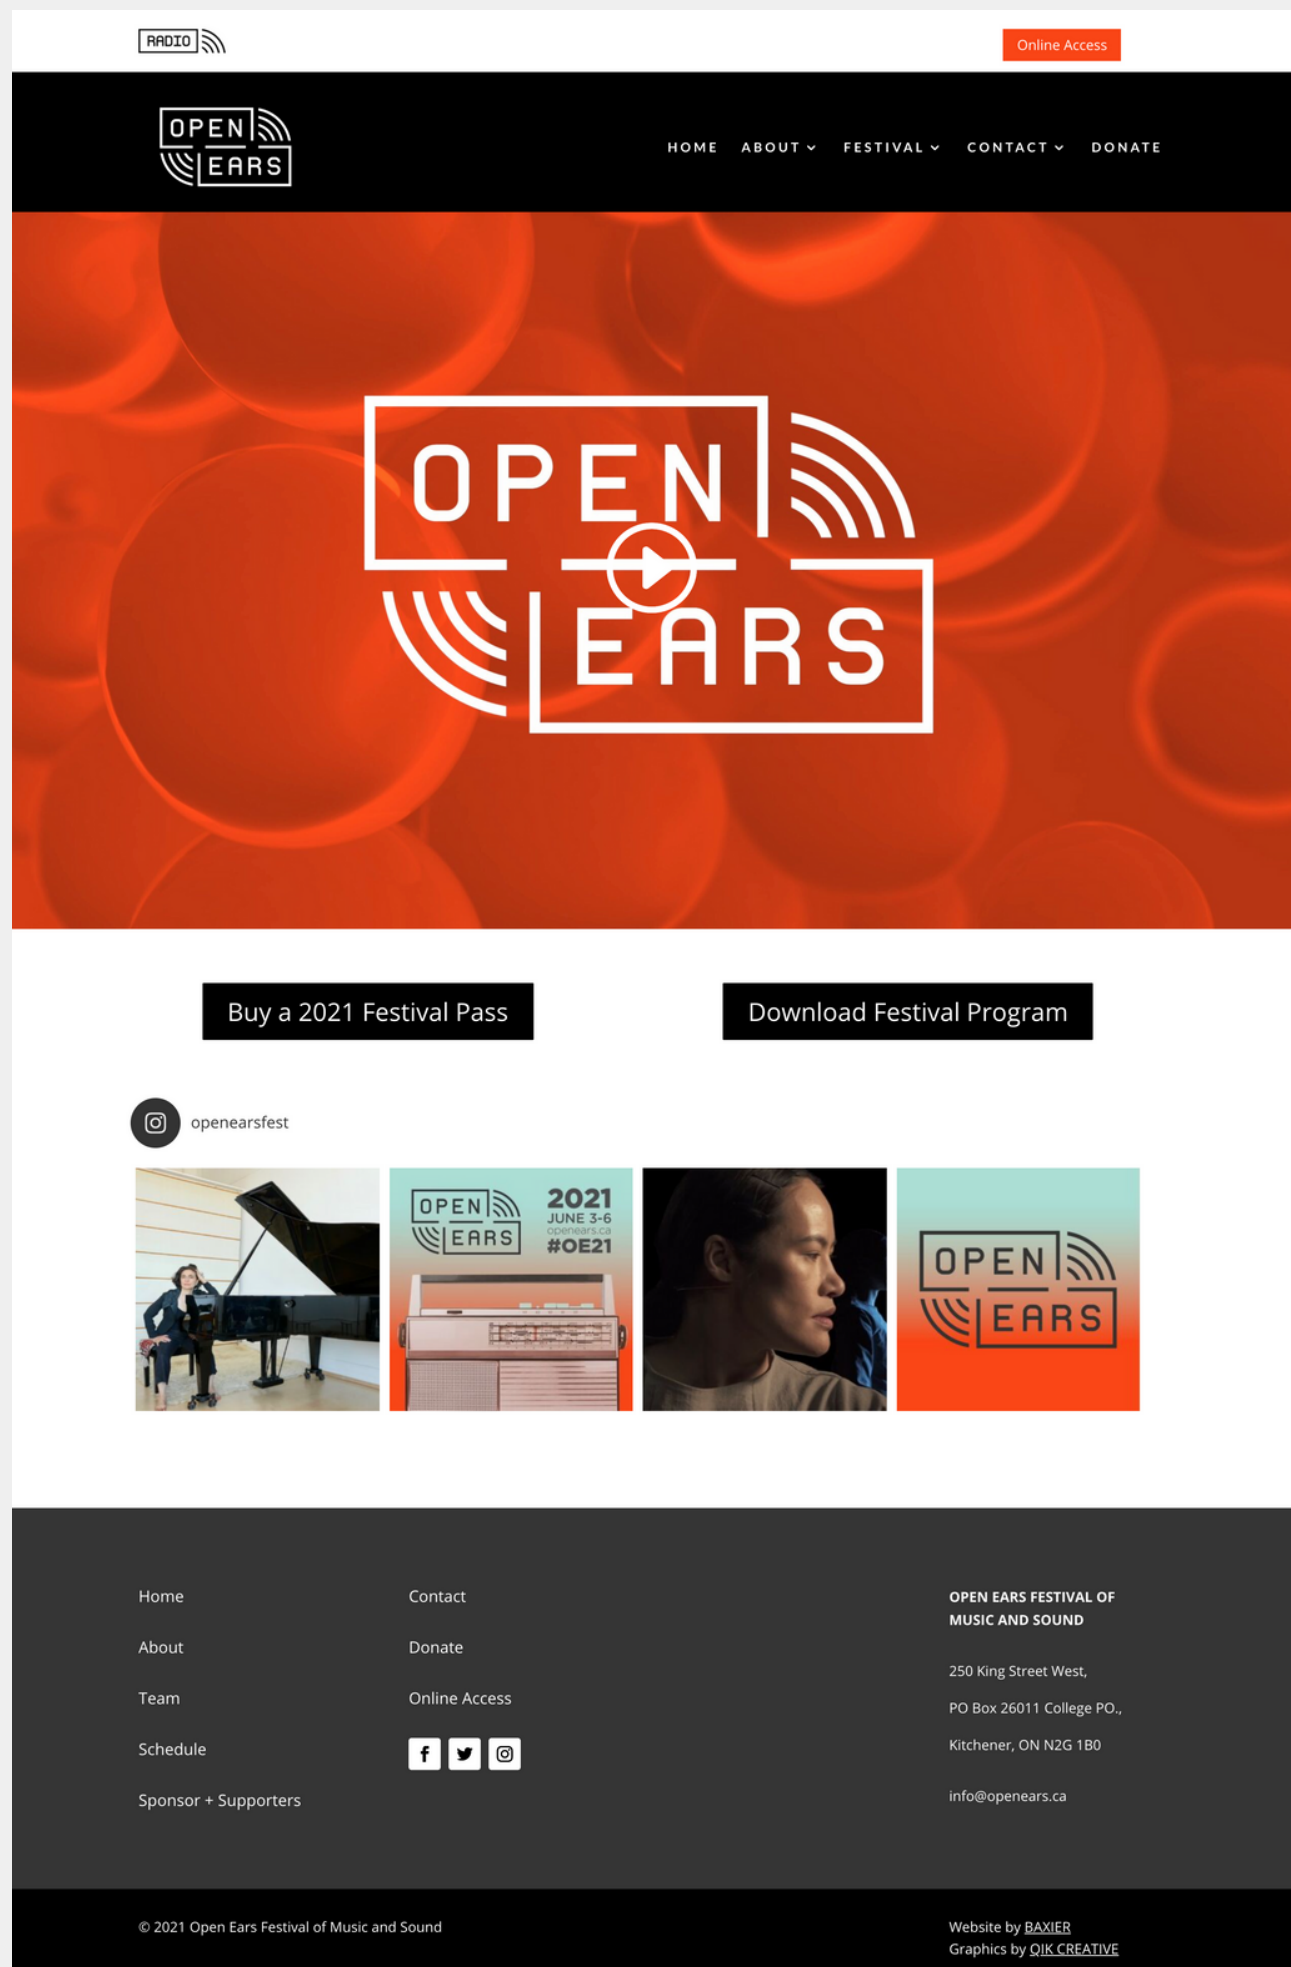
RADIO

Online Access

OPEN EARS

HOME ABOUT FESTIVAL CONTACT DONATE

OPEN EARS

Buy a 2021 Festival Pass

Download Festival Program

openearsfest

OPEN EARS 2021 JUNE 3-6 openears.ca #OE21

OPEN EARS

Home
About
Team
Schedule
Sponsor + Supporters

Contact
Donate
Online Access

OPEN EARS FESTIVAL OF MUSIC AND SOUND

250 King Street West,
PO Box 26011 College PO.,
Kitchener, ON N2G 1B0

info@openears.ca

© 2021 Open Ears Festival of Music and Sound

Website by BAXIER
Graphics by QIK CREATIVE